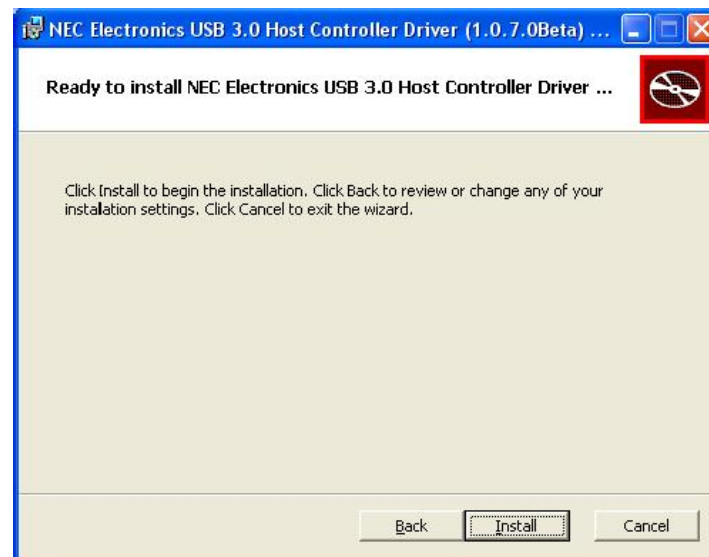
NEC Electronics USB 3.0 Host Controller Driver (1.0.7.0Beta) ...

Ready to install NEC Electronics USB 3.0 Host Controller Driver ...

Click Install to begin the installation. Click Back to review or change any of your instalation settings. Click Cancel to exit the wizard.

Back Install Cancel